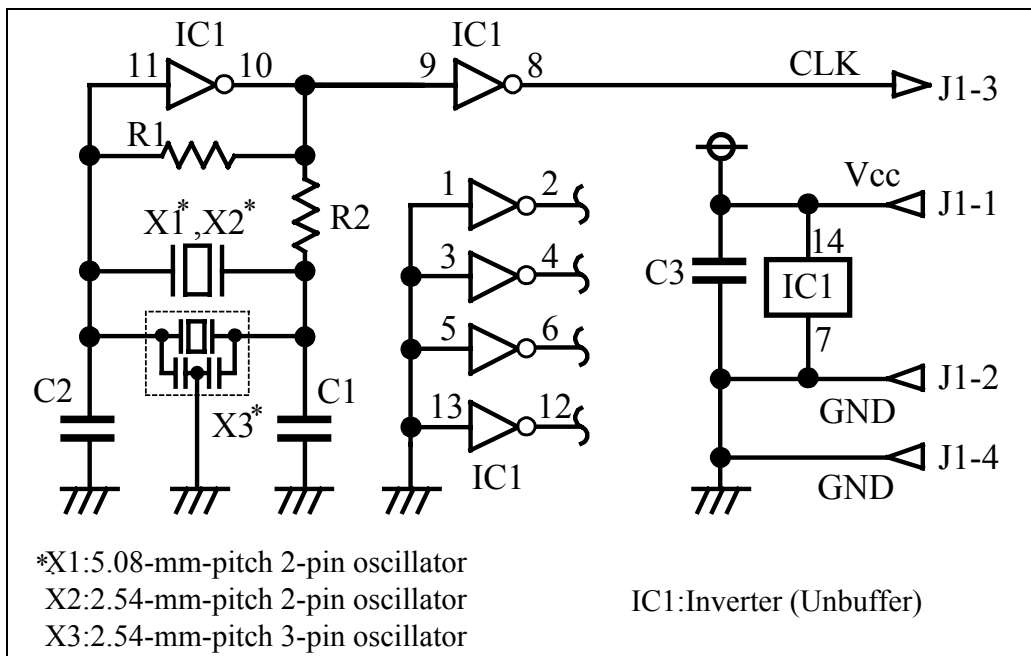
IC1
11
10
9
IC1
8
CLK
J1-3
R1
R2
$X1^*$,$X2^*$
1
2
3
4
5
6
13
12
IC1
C3
Vcc
J1-1
14
IC1
7
J1-2
GND
J1-4
GND
C2
$X3^*$
C1

*X1:5.08-mm-pitch 2-pin oscillator
X2:2.54-mm-pitch 2-pin oscillator
X3:2.54-mm-pitch 3-pin oscillator

IC1:Inverter (Unbuffer)